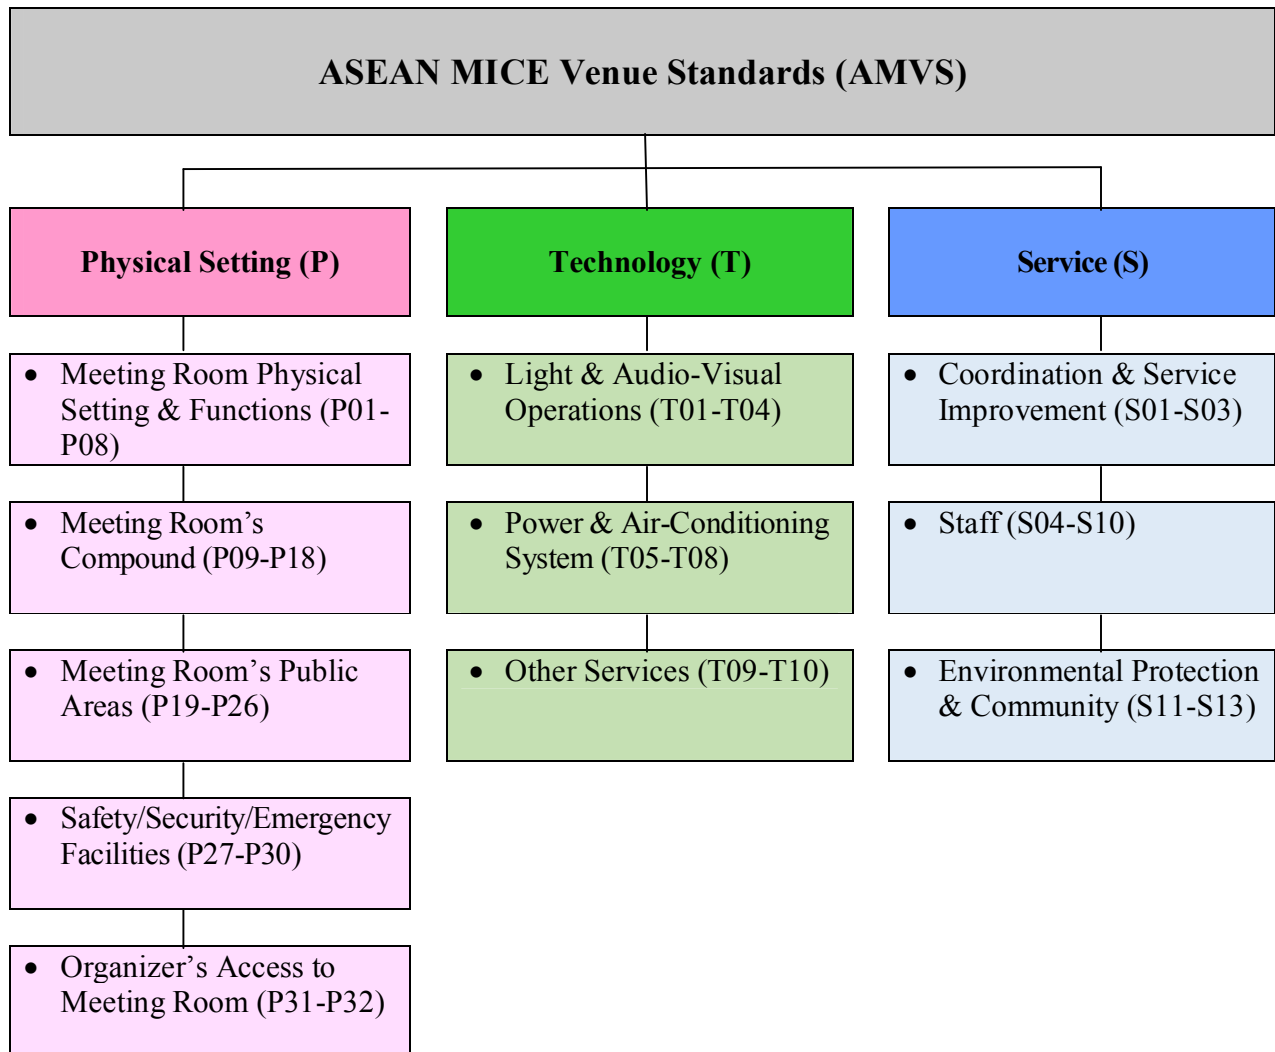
ASEAN MICE Venue Standards (AMVS)

Physical Setting (P)

- Meeting Room Physical Setting & Functions (P01-P08)
- Meeting Room's Compound (P09-P18)
- Meeting Room's Public Areas (P19-P26)
- Safety/Security/Emergency Facilities (P27-P30)
- Organizer's Access to Meeting Room (P31-P32)

Technology (T)

- Light & Audio-Visual Operations (T01-T04)
- Power & Air-Conditioning System (T05-T08)
- Other Services (T09-T10)

Service (S)

- Coordination & Service Improvement (S01-S03)
- Staff (S04-S10)
- Environmental Protection & Community (S11-S13)